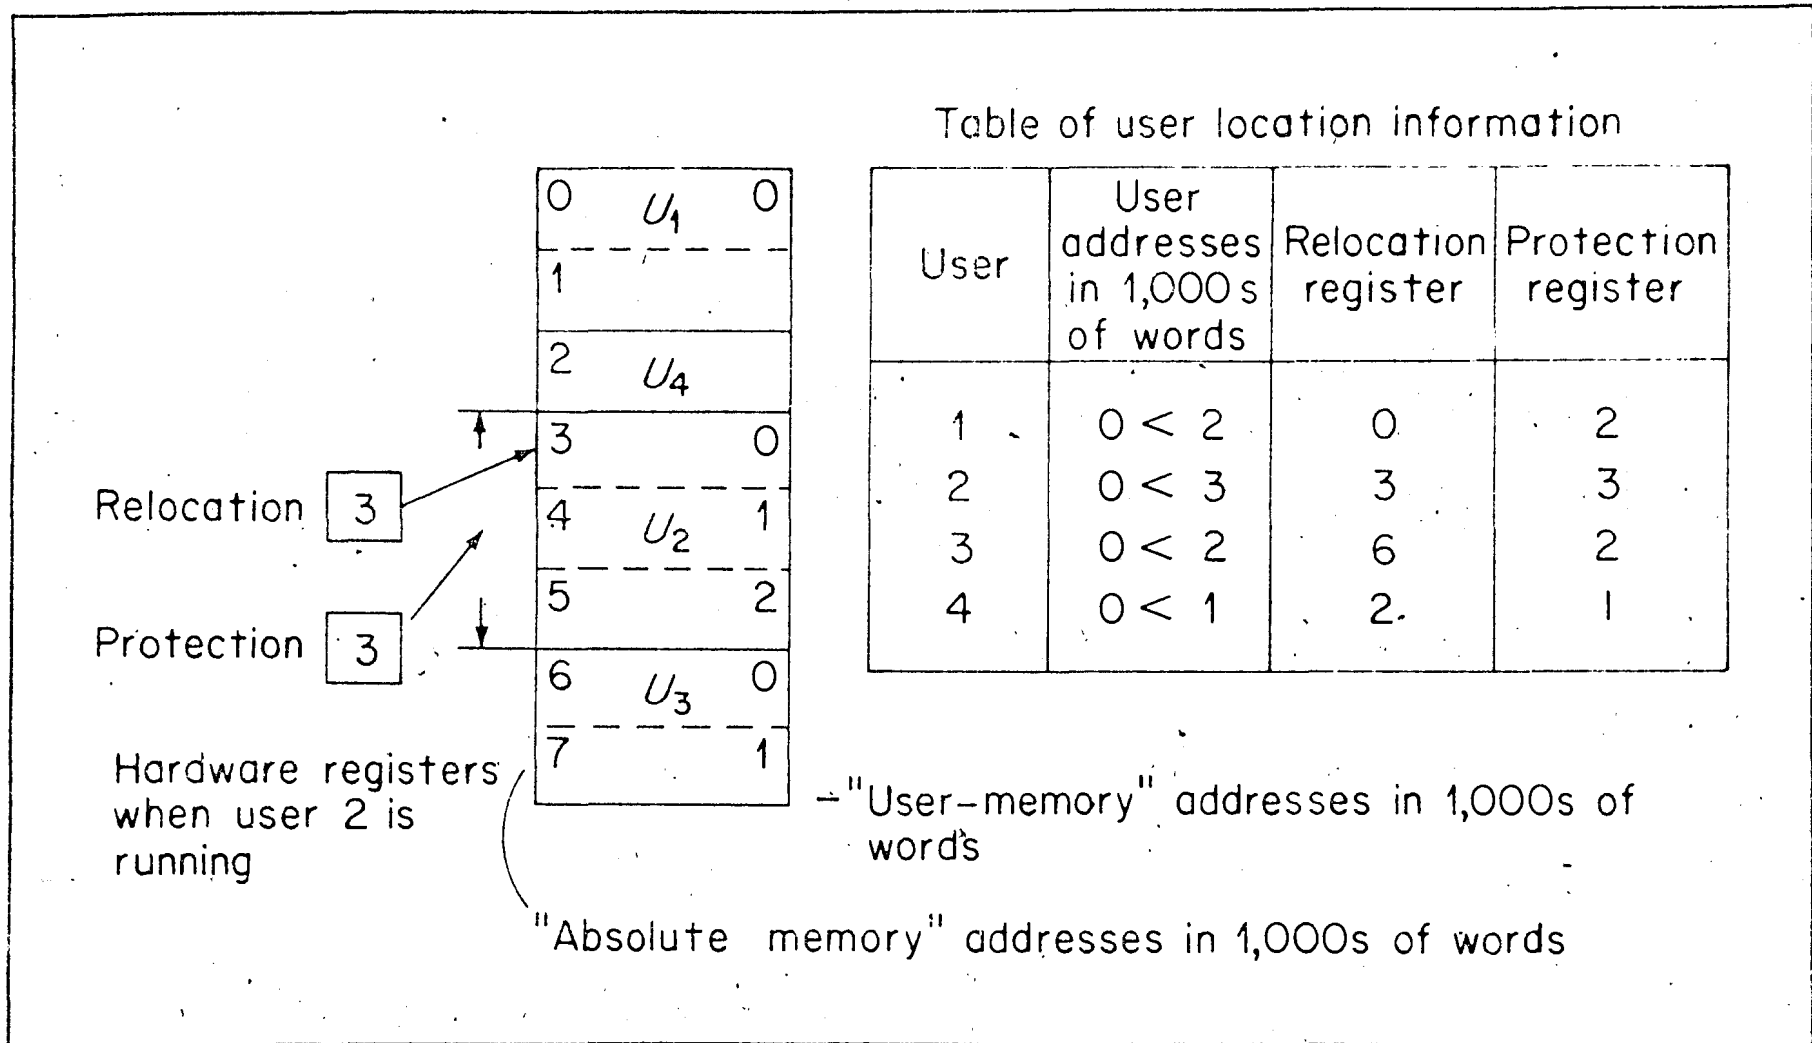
Table of user location information

| User | User addresses in 1,000s of words | Relocation register | Protection register |
|---|---|---|---|
| 1 | 0 < 2 | 0 | 2 |
| 2 | 0 < 3 | 3 | 3 |
| 3 | 0 < 2 | 6 | 2 |
| 4 | 0 < 1 | 2 | 1 |

0 $U_1$ 0
1
2 $U_4$
3 0
4 $U_2$ 1
5 2
6 $U_3$ 0
7 1

Relocation 3

Protection 3

Hardware registers when user 2 is running

"User-memory" addresses in 1,000s of words

"Absolute memory" addresses in 1,000s of words